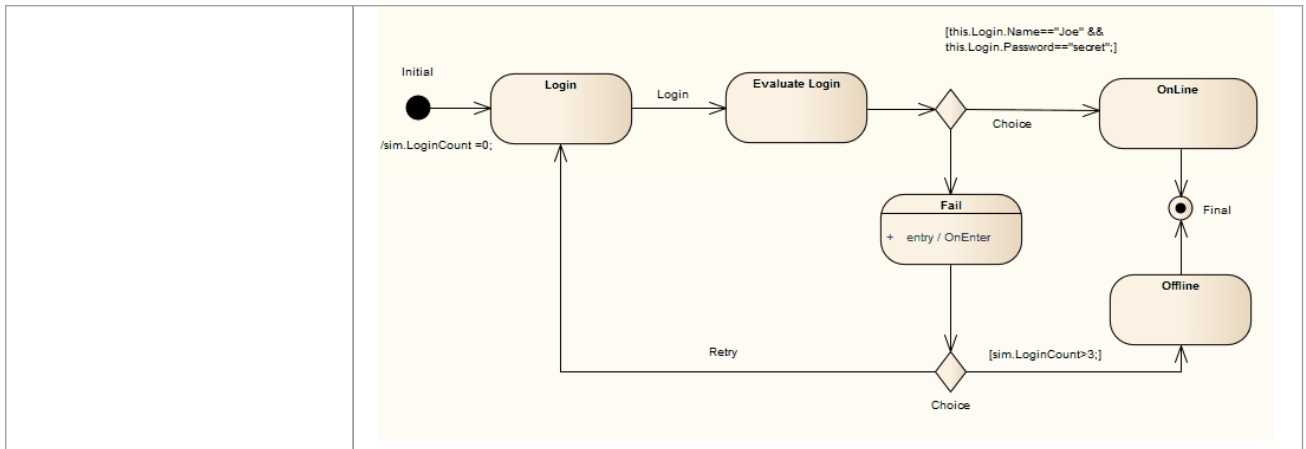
[this.Login.Name=="Joe" &&
this.Login.Password=="secret";]

Initial

Login

Login

Evaluate Login

OnLine

Choice

/sim.LoginCount =0;

Final

Fail

+ entry / OnEnter

Offline

Retry

[sim.LoginCount>3;]

Choice